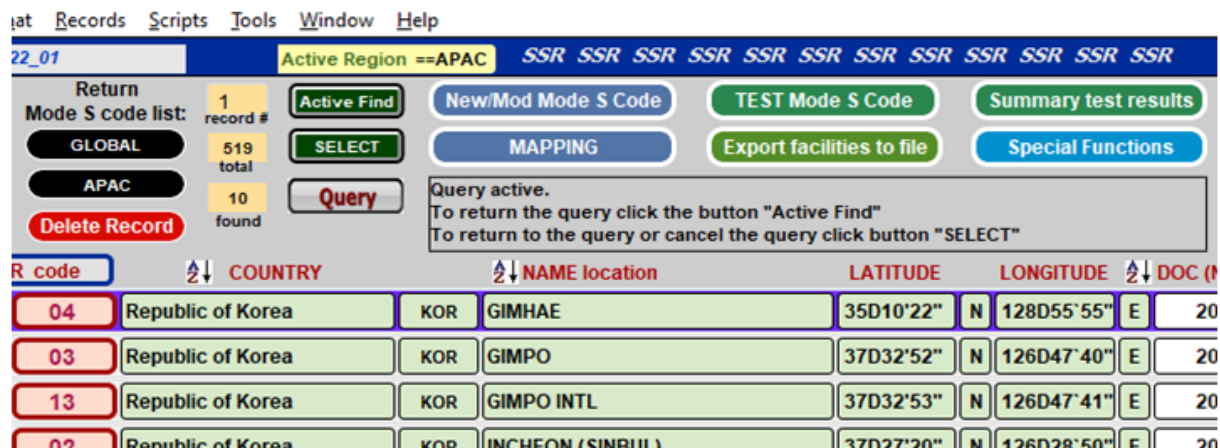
nat Records Scripts Tools Window Help

22_01 Active Region ==APAC SSR SSR SSR SSR SSR SSR SSR SSR SSR SSR SSR SSR

Return Mode S code list:
GLOBAL
APAC
Delete Record

1 record #
519 total
10 found

Active Find
SELECT
Query

New/Mod Mode S Code
MAPPING
TEST Mode S Code
Export facilities to file
Summary test results
Special Functions

Query active.
To return the query click the button "Active Find"
To return to the query or cancel the query click button "SELECT"

| R code | COUNTRY | | NAME location | LATITUDE | | LONGITUDE | | DOC (N |
|---|---|---|---|---|---|---|---|---|
| 04 | Republic of Korea | KOR | GIMHAE | 35D10'22" | N | 128D55`55" | E | 20 |
| 03 | Republic of Korea | KOR | GIMPO | 37D32'52" | N | 126D47`40" | E | 20 |
| 13 | Republic of Korea | KOR | GIMPO INTL | 37D32'53" | N | 126D47`41" | E | 20 |
| 02 | Republic of Korea | KOR | INCHEON (SINBUL) | 37D27'20" | N | 126D28`50" | E | 20 |